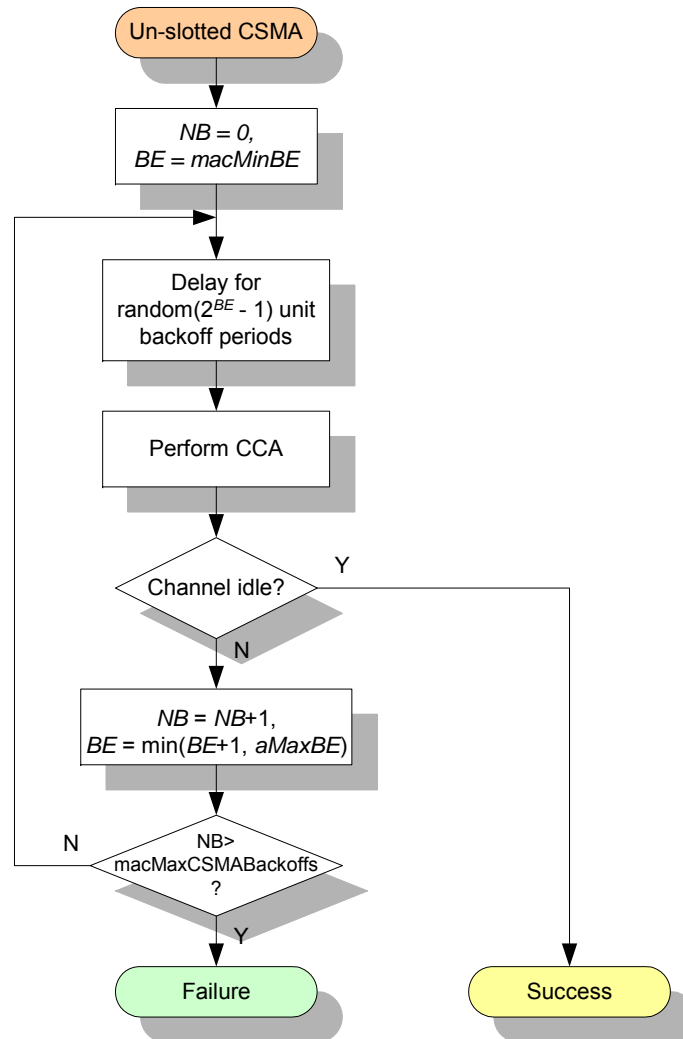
Un-slotted CSMA

NB = 0,
BE = macMinBE

Delay for random($2^{BE}$ - 1) unit backoff periods

Perform CCA

Channel idle?

Y

N

NB = NB+1,
BE = min(BE+1, aMaxBE)

N

NB>
macMaxCSMABackoffs
?

Y

Failure

Success